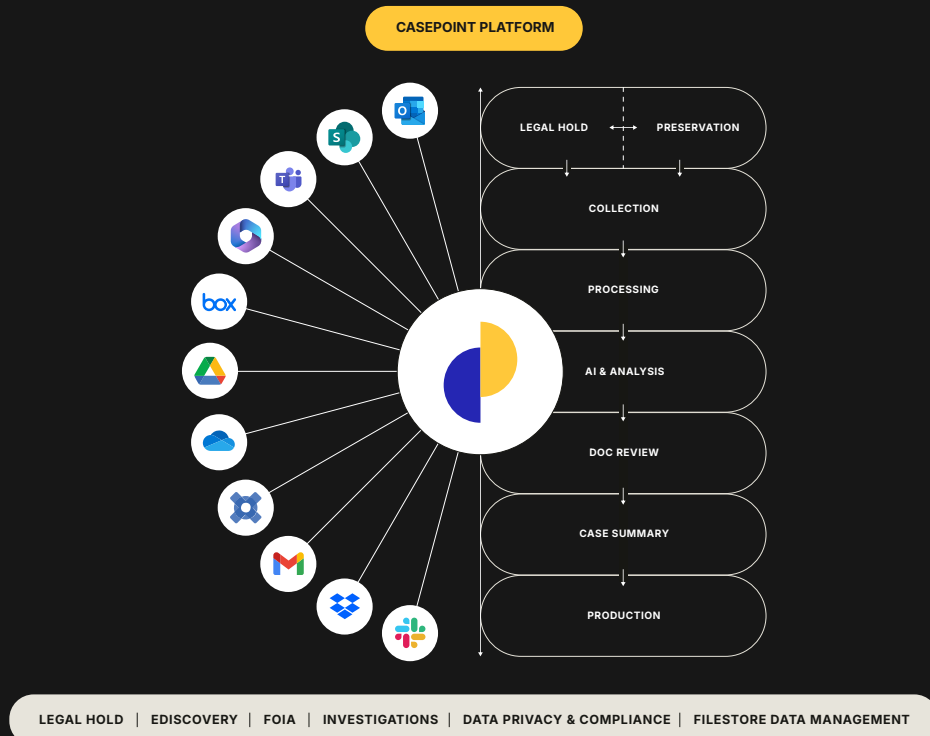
CASEPOINT PLATFORM

LEGAL HOLD

PRESERVATION

COLLECTION

PROCESSING

AI & ANALYSIS

DOC REVIEW

CASE SUMMARY

PRODUCTION

O

S

T

box

LEGAL HOLD | EDISCOVERY | FOIA | INVESTIGATIONS | DATA PRIVACY & COMPLIANCE | FILESTORE DATA MANAGEMENT